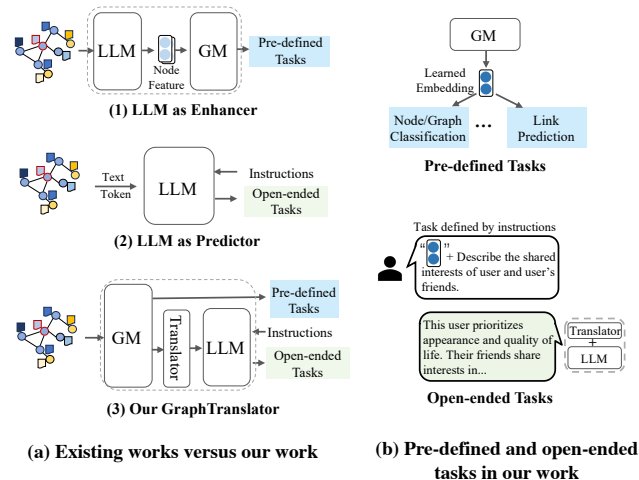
LLM

Node Feature

GM

Pre-defined Tasks

(1) LLM as Enhancer

Text Token

LLM

Instructions

Open-ended Tasks

(2) LLM as Predictor

GM

Translator

LLM

Pre-defined Tasks

Instructions

Open-ended Tasks

(3) Our GraphTranslator

(a) Existing works versus our work

GM

Learned Embedding

Node/Graph Classification

...

Link Prediction

Pre-defined Tasks

Task defined by instructions

" " + Describe the shared interests of user and user's friends.

This user prioritizes appearance and quality of life. Their friends share interests in...

Translator + LLM

Open-ended Tasks

(b) Pre-defined and open-ended tasks in our work